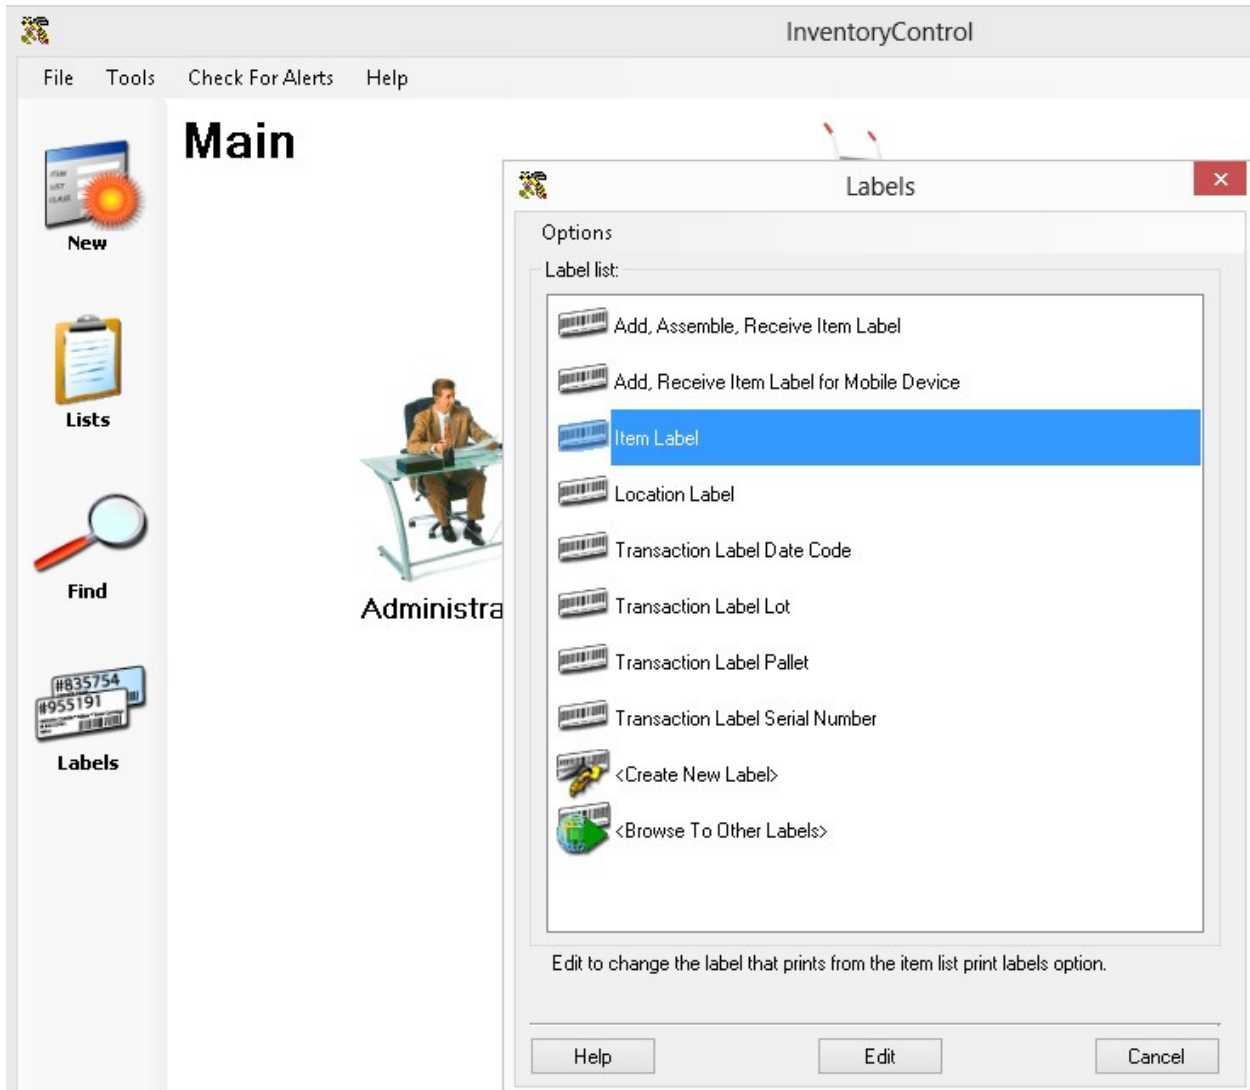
InventoryControl

File Tools Check For Alerts Help

Main

New

Lists

Find

#835754
#955191

Labels

Administra

Labels

×

Options

Label list:

Add, Assemble, Receive Item Label

Add, Receive Item Label for Mobile Device

Item Label

Location Label

Transaction Label Date Code

Transaction Label Lot

Transaction Label Pallet

Transaction Label Serial Number

<Create New Label>

<Browse To Other Labels>

Edit to change the label that prints from the item list print labels option.

Help

Edit

Cancel